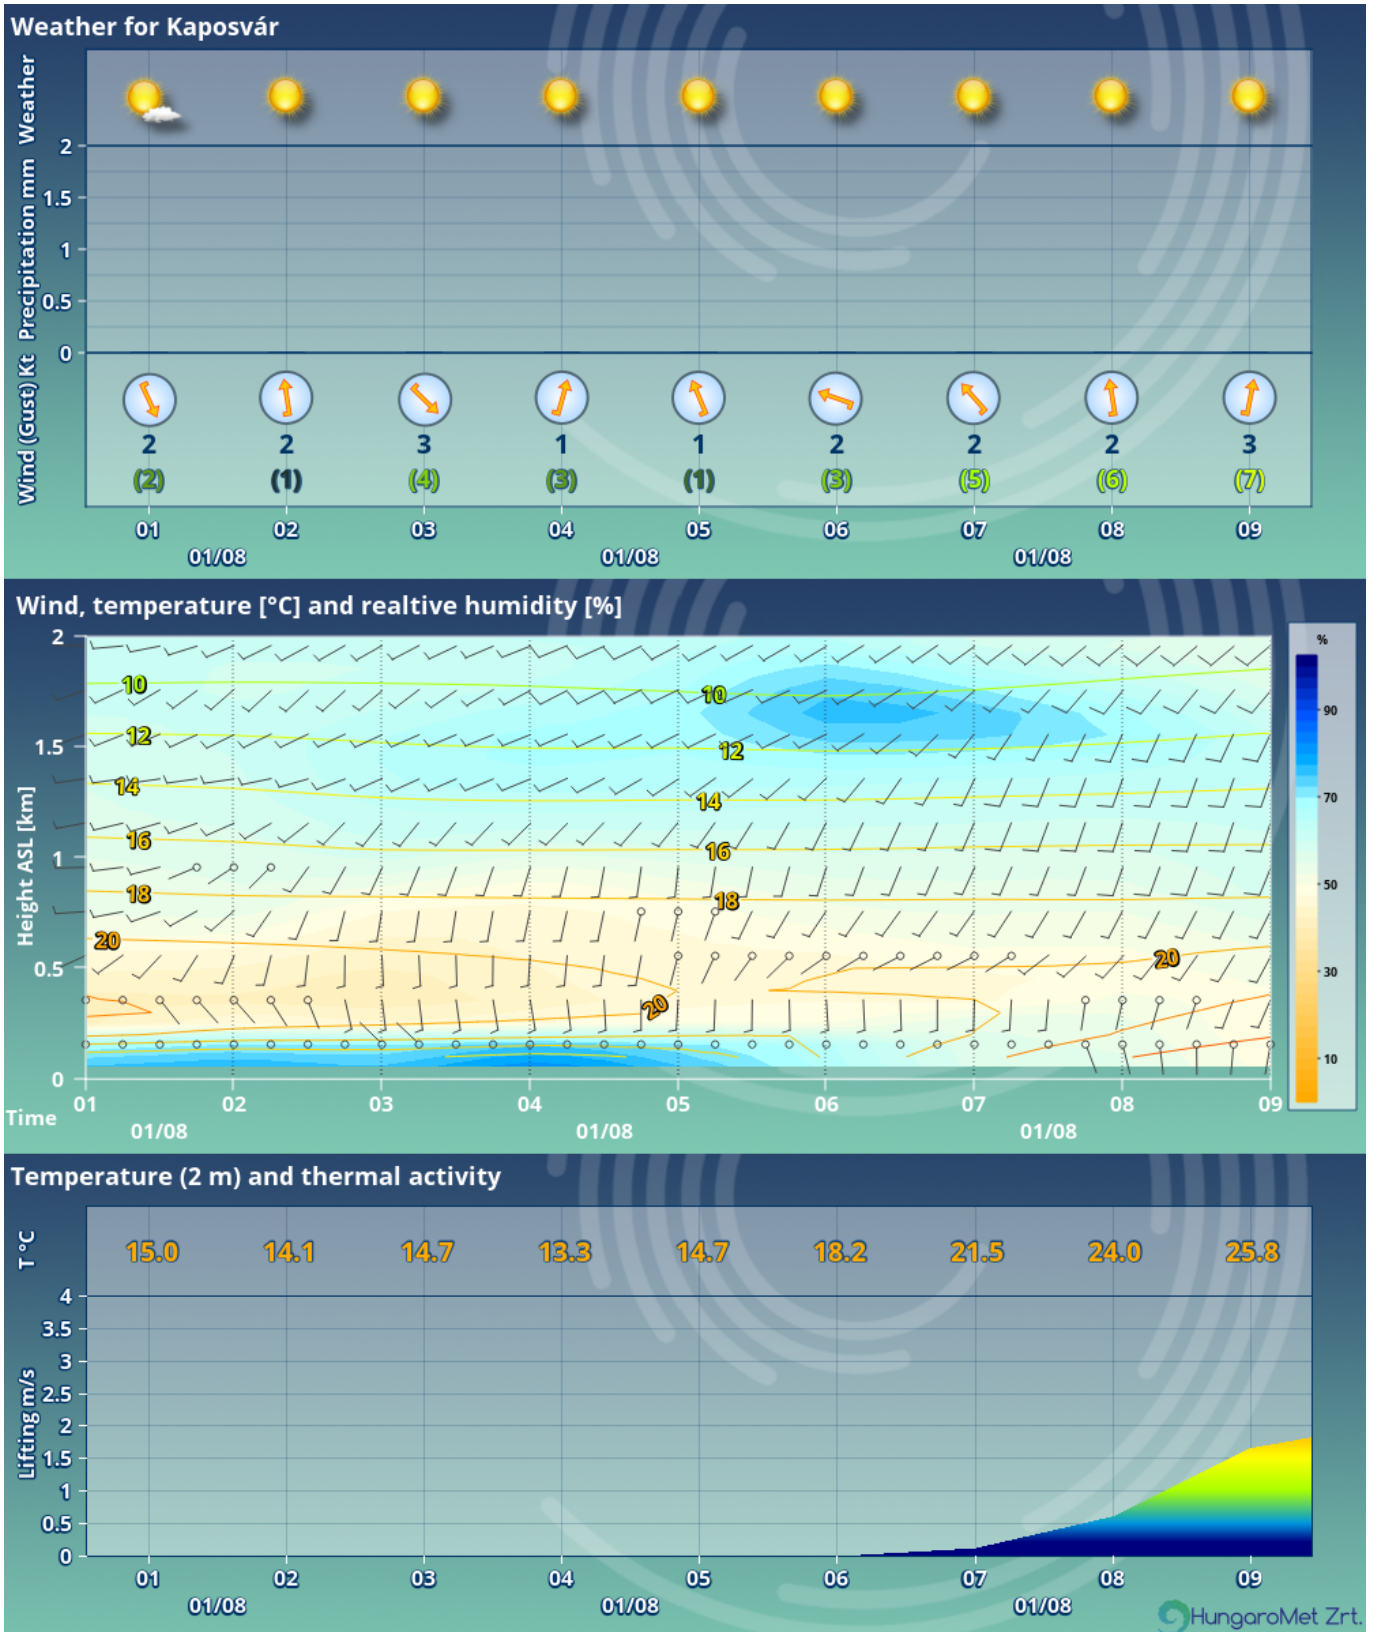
Weather for Kaposvár

Weather

Precipitation mm
2
1.5
1
0.5
0

Wind (Gust) Kt
2 (2)
2 (1)
3 (4)
1 (3)
1 (1)
2 (3)
2 (5)
2 (6)
3 (7)

01 02 03 04 05 06 07 08 09
01/08 01/08 01/08

Wind, temperature [°C] and realtive humidity [%]

2
1.5
1
0.5
0
Height ASL [km]

10 10 12 12 14 14 16 16 18 18 20 20 20

%
90
70
50
30
10

Time
01 02 03 04 05 06 07 08 09
01/08 01/08 01/08

Temperature (2 m) and thermal activity

T °C
15.0 14.1 14.7 13.3 14.7 18.2 21.5 24.0 25.8

Lifting m/s
4
3.5
3
2.5
2
1.5
1
0.5
0

01 02 03 04 05 06 07 08 09
01/08 01/08 01/08

HungaroMet Zrt.